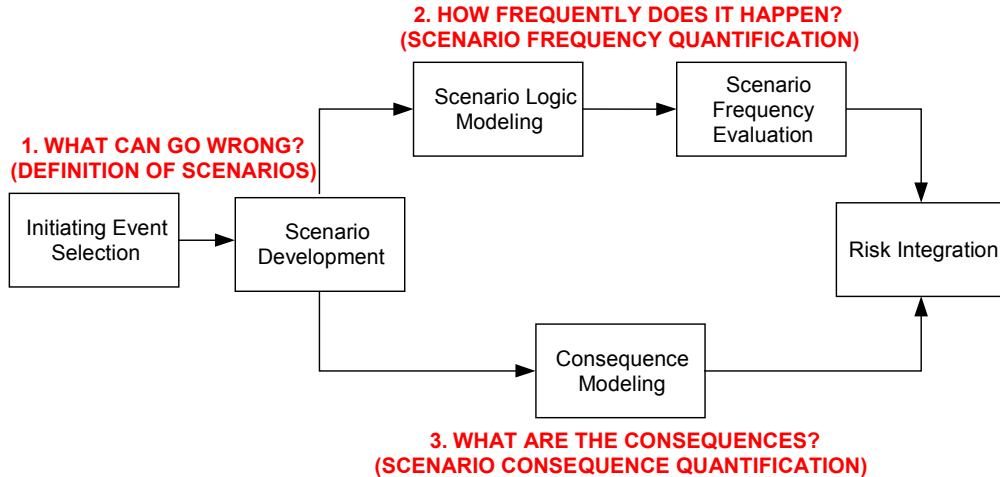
2. HOW FREQUENTLY DOES IT HAPPEN?
(SCENARIO FREQUENCY QUANTIFICATION)

Scenario Logic Modeling

Scenario Frequency Evaluation

1. WHAT CAN GO WRONG?
(DEFINITION OF SCENARIOS)

Initiating Event Selection

Scenario Development

Risk Integration

Consequence Modeling

3. WHAT ARE THE CONSEQUENCES?
(SCENARIO CONSEQUENCE QUANTIFICATION)